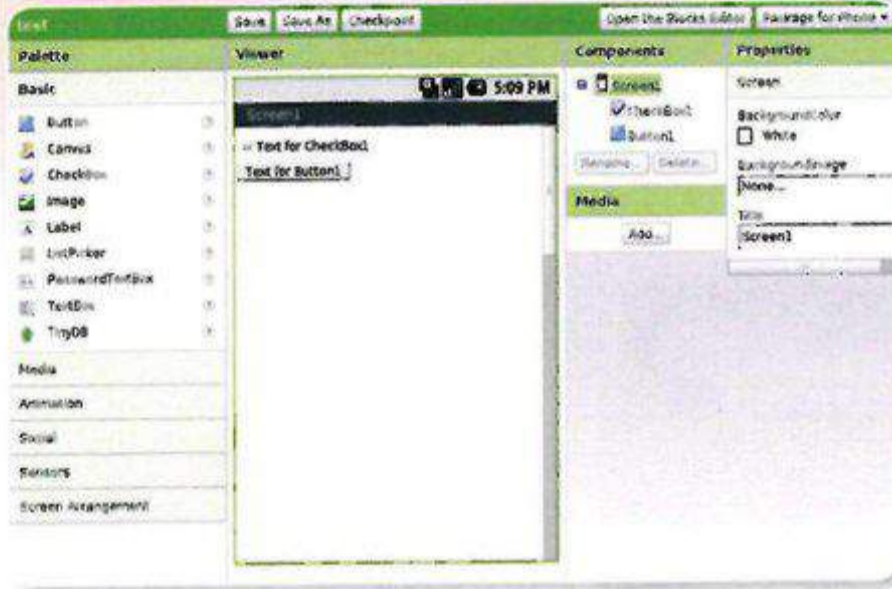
test

Save | Save As | Checkpoint

Open the Blocks Editor | Package for Phone ▾

Palette

Basic

Button ?
Canvas ?
CheckBox ?
Image ?
Label ?
ListPicker ?
PasswordTextBox ?
TextBox ?
TinyDB ?

Media

Animation

Social

Sensors

Screen Arrangement

Viewer

5:09 PM

Screen1

Text for CheckBox1

Text for Button1

Components

Screen1
CheckBox1
Button1

Rename... | Delete...

Media

Add...

Properties

Screen

BackgroundColor
White

BackgroundImage
None...

Title
Screen1